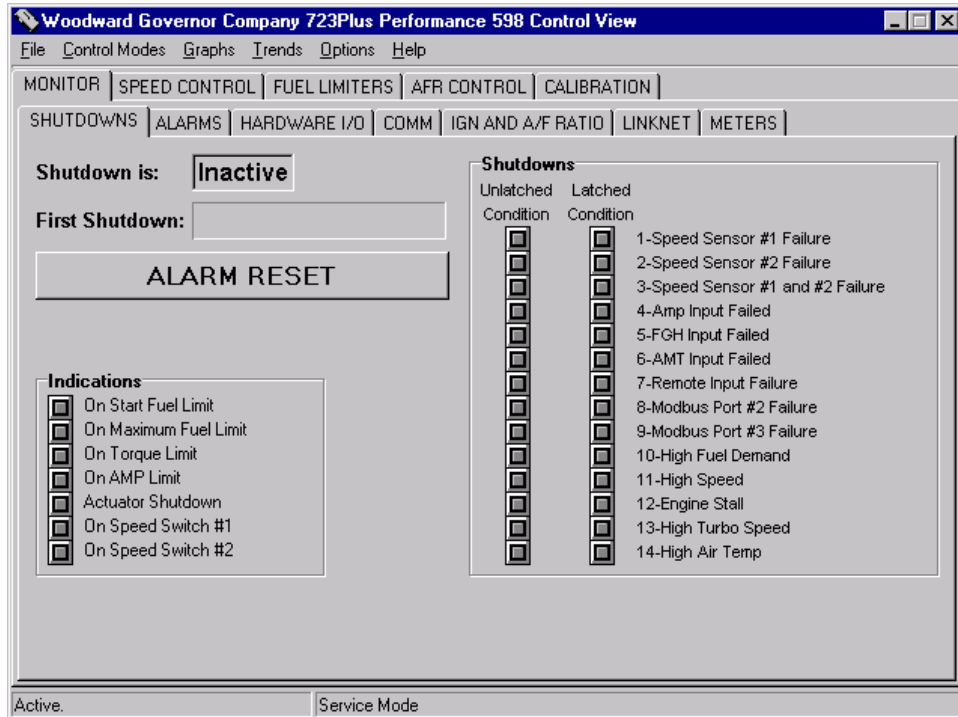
Woodward Governor Company 723Plus Performance 598 Control View

File Control Modes Graphs Trends Options Help

MONITOR | SPEED CONTROL | FUEL LIMITERS | AFR CONTROL | CALIBRATION

SHUTDOWNS | ALARMS | HARDWARE I/O | COMM | IGN AND A/F RATIO | LINKNET | METERS

Shutdown is: Inactive

First Shutdown:

ALARM RESET

Indications
On Start Fuel Limit
On Maximum Fuel Limit
On Torque Limit
On AMP Limit
Actuator Shutdown
On Speed Switch #1
On Speed Switch #2

Shutdowns
Unlatched Condition
Latched Condition
1-Speed Sensor #1 Failure
2-Speed Sensor #2 Failure
3-Speed Sensor #1 and #2 Failure
4-Amp Input Failed
5-FGH Input Failed
6-AMT Input Failed
7-Remote Input Failure
8-Modbus Port #2 Failure
9-Modbus Port #3 Failure
10-High Fuel Demand
11-High Speed
12-Engine Stall
13-High Turbo Speed
14-High Air Temp

Active.
Service Mode